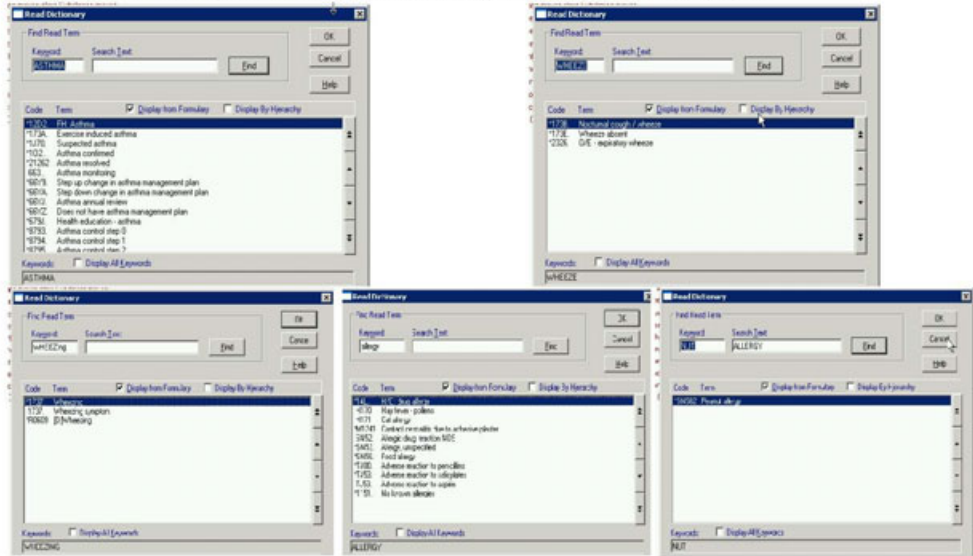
Read Dictionary

Find Read Term

Keyword: ASTHMA Search Text: Find

OK

Cancel

Help

Code Term Display from Formulary Display By Hierarchy

*12D2. FH: Asthma
*173A. Exercise induced asthma
*1J70. Suspected asthma
*1O2. Asthma confirmed
*21262 Asthma resolved
663. Asthma monitoring
*66Y9. Step up change in asthma management plan
*66YA. Step down change in asthma management plan
*66YJ. Asthma annual review
*66YZ. Does not have asthma management plan
*679J. Health education - asthma
*8793. Asthma control step 0
*8794. Asthma control step 1
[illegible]

Keywords: Display All Keywords

ASTHMA

Read Dictionary

Find Read Term

Keyword: WHEEZE Search Text: Find

OK

Cancel

Help

Code Term Display from Formulary Display By Hierarchy

*173B. Nocturnal cough / wheeze
*173E. Wheeze absent
*2326. O/E - expiratory wheeze

Keywords: Display All Keywords

WHEEZE

Read Dictionary

Find Read Term

Keyword: WHEEZing Search Text: Find

OK

Cancel

Help

Code Term Display from Formulary Display By Hierarchy

*173C. Wheezing
173F. Wheezing symptom
R0609 [D]Wheezing

Keywords: Display All Keywords

WHEEZING

Read Dictionary

Find Read Term

Keyword: allergy Search Text: Find

OK

Cancel

Help

Code Term Display from Formulary Display By Hierarchy

*14L. H/O: drug allergy
*H170 Hay fever - pollens
*H171 Cat allergy
*M1241 Contact dermatitis due to adhesive plaster
*SN52 Allergic drug reaction NOS
*SN51. Allergic, unspecified
*SN56. Food allergy
*TJ00. Adverse reaction to penicillins
*TJ53. Adverse reaction to salicylates
*TJ53. Adverse reaction to aspirin
*1*S1. No known allergies

Keywords: Display All Keywords

ALLERGY

Read Dictionary

Find Read Term

Keyword: NUT Search Text: ALLERGY Find

OK

Cancel

Help

Code Term Display from Formulary Display By Hierarchy

*SN562 Peanut allergy

Keywords: Display All Keywords

NUT